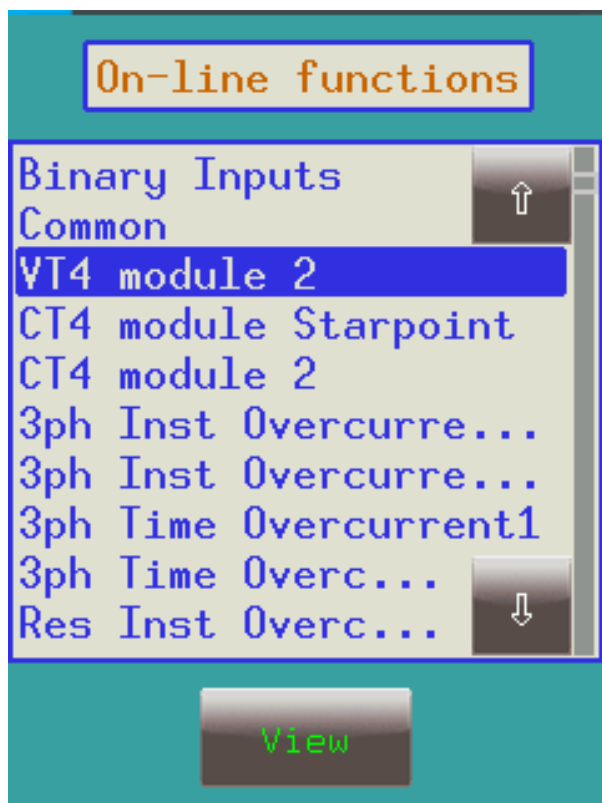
On-line functions

Binary Inputs
Common
VT4 module 2
CT4 module Starpoint
CT4 module 2
3ph Inst Overcurre...
3ph Inst Overcurre...
3ph Time Overcurrent1
3ph Time Overc...
Res Inst Overc...

⇧

⇩

View